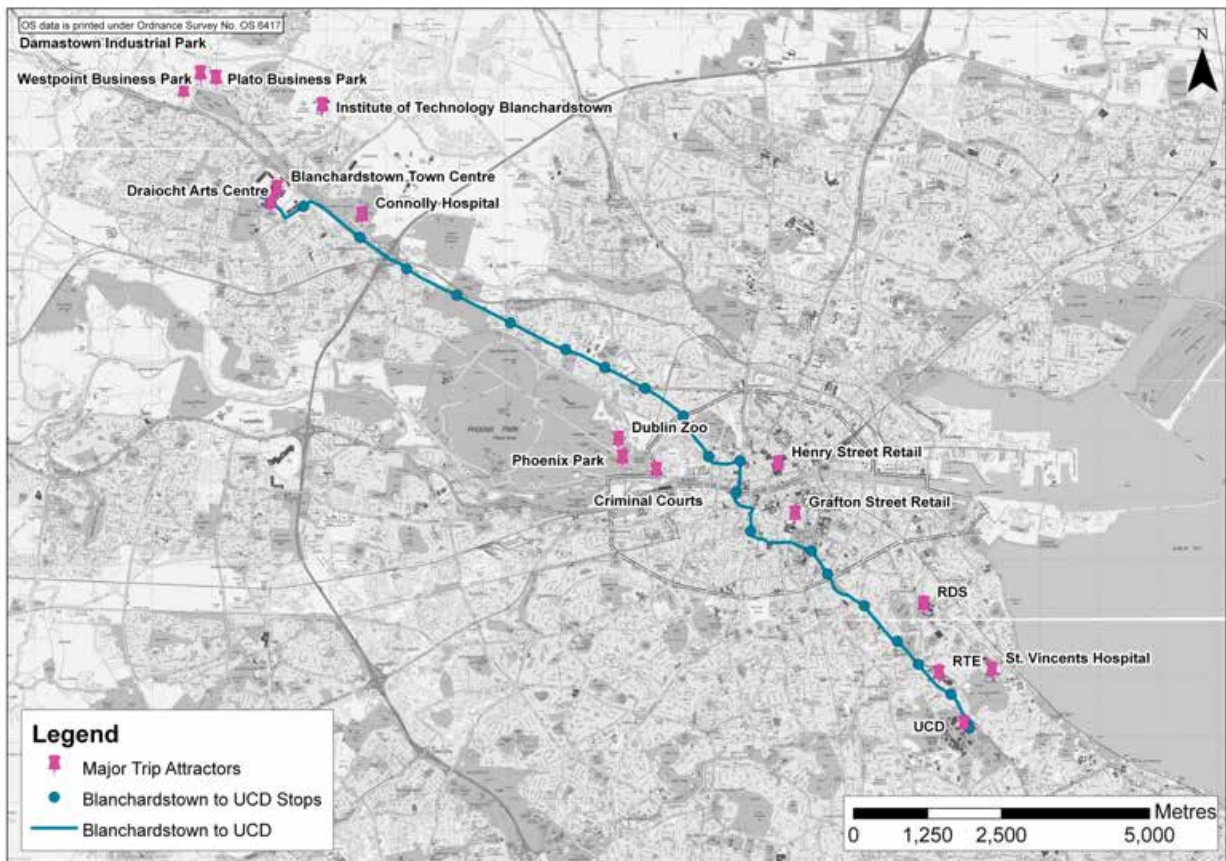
OS data is printed under Ordnance Survey No. OS 6417

N

Damastown Industrial Park

Westpoint Business Park

Plato Business Park

Institute of Technology Blanchardstown

Draiocht Arts Centre

Blanchardstown Town Centre

Connolly Hospital

Dublin Zoo

Phoenix Park

Criminal Courts

Henry Street Retail

Grafton Street Retail

RDS

RTE

St. Vincents Hospital

UCD

Legend

Major Trip Attractors

Blanchardstown to UCD Stops

Blanchardstown to UCD

Metres

0 1,250 2,500 5,000